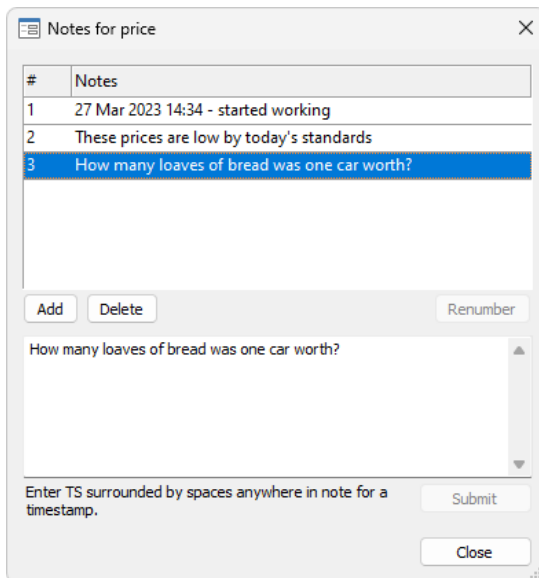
Notes for price

| # | Notes |
|---|---|
| 1 | 27 Mar 2023 14:34 - started working |
| 2 | These prices are low by today's standards |
| 3 | How many loaves of bread was one car worth? |

Add Delete Renumber

How many loaves of bread was one car worth?

Enter TS surrounded by spaces anywhere in note for a timestamp.

Submit

Close